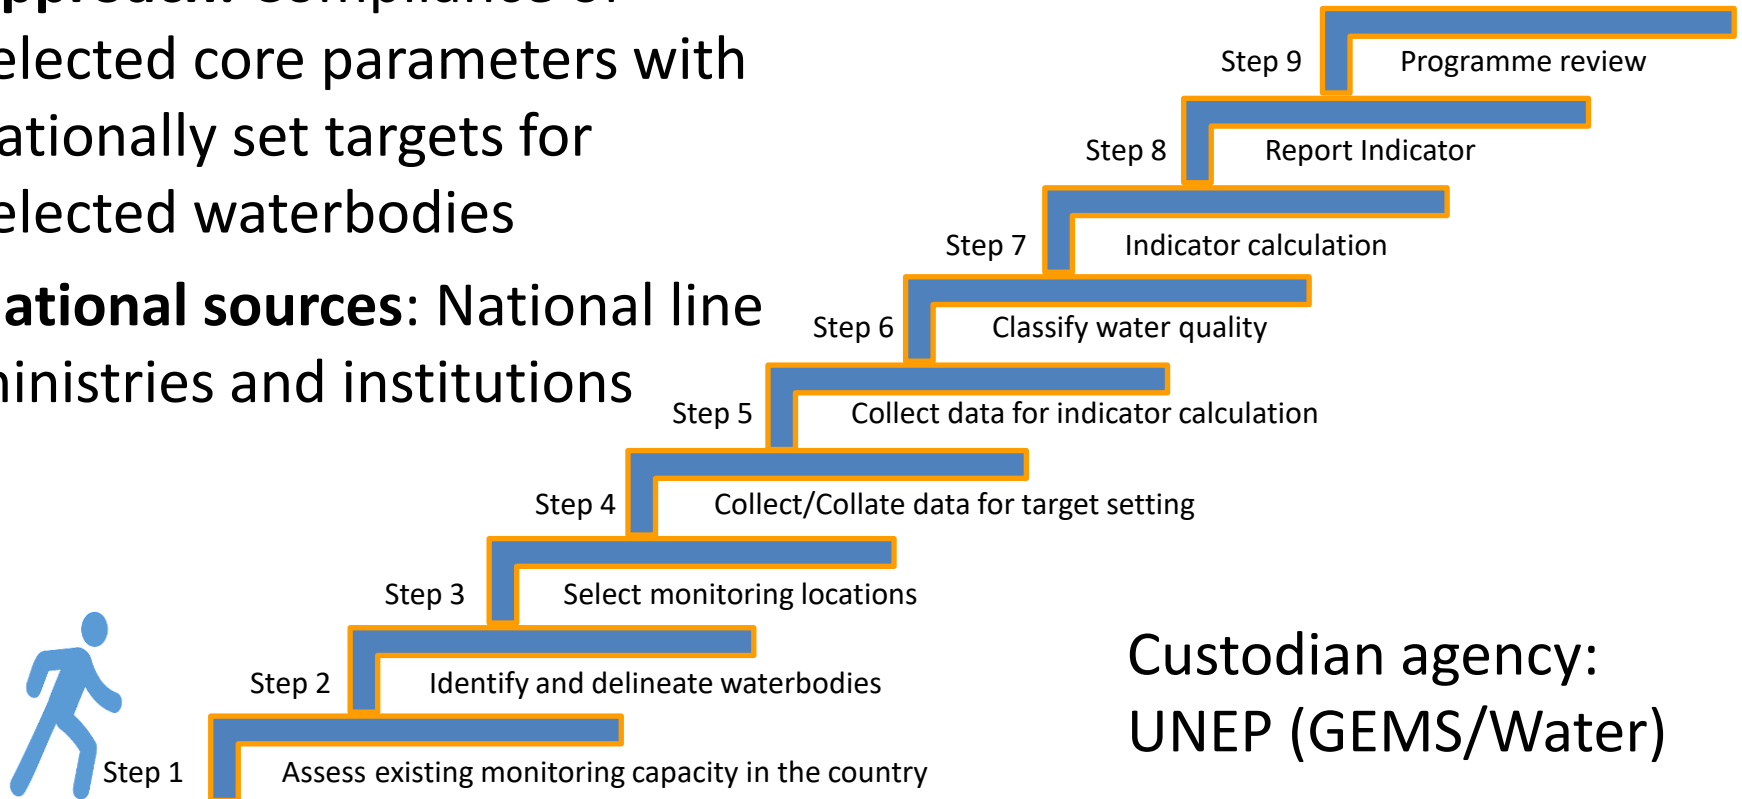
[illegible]

elected core parameters with ationally set targets for elected waterbodies

ational sources: National line inistries and institutions

Step 9 Programme review

Step 8 Report Indicator

Step 7 Indicator calculation

Step 6 Classify water quality

Step 5 Collect data for indicator calculation

Step 4 Collect/Collate data for target setting

Step 3 Select monitoring locations

Step 2 Identify and delineate waterbodies

Step 1 Assess existing monitoring capacity in the country

Custodian agency: UNEP (GEMS/Water)